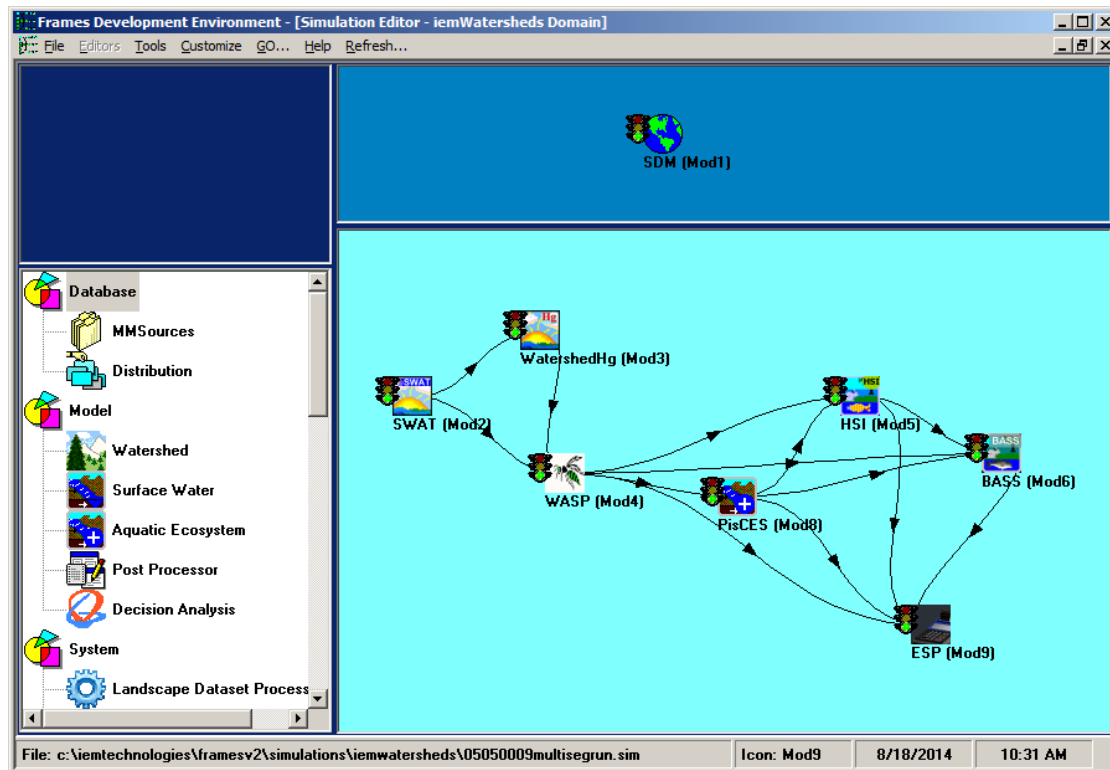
Frames Development Environment - [Simulation Editor - iemWatersheds Domain]

File Editors Tools Customize GO... Help Refresh...

SDM (Mod1)

Database
MMSources
Distribution
Model
Watershed
Surface Water
Aquatic Ecosystem
Post Processor
Decision Analysis
System
Landscape Dataset Process

SWAT
SWAT (Mod2)
Hg
WatershedHg (Mod3)
WASP (Mod4)
HSI
HSI (Mod5)
BASS
BASS (Mod6)
PisCES (Mod8)
ESP (Mod9)

File: c:\iemtechnologies\framesv2\simulations\iemwatersheds\05050009multisegrun.sim | Icon: Mod9 | 8/18/2014 | 10:31 AM